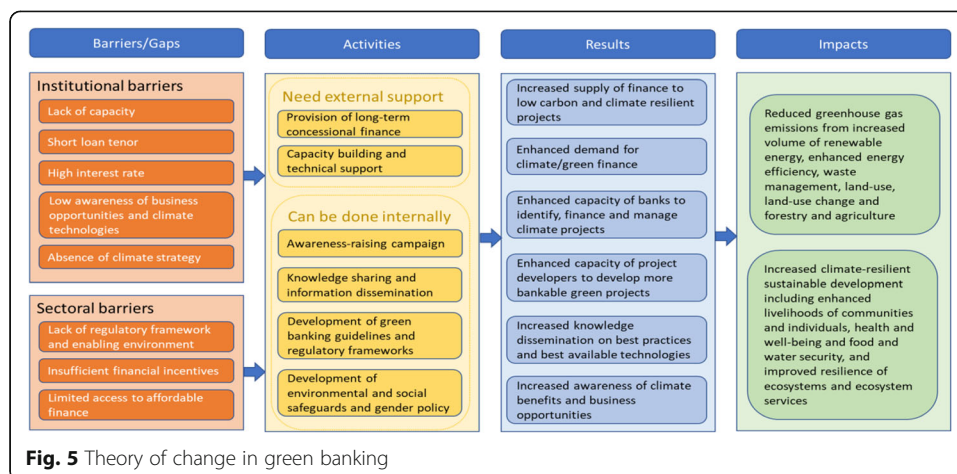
Barriers/Gaps

Institutional barriers

Lack of capacity

Short loan tenor

High interest rate

Low awareness of business opportunities and climate technologies

Absence of climate strategy

Sectoral barriers

Lack of regulatory framework and enabling environment

Insufficient financial incentives

Limited access to affordable finance

Activities

Need external support

Provision of long-term concessional finance

Capacity building and technical support

Can be done internally

Awareness-raising campaign

Knowledge sharing and information dissemination

Development of green banking guidelines and regulatory frameworks

Development of environmental and social safeguards and gender policy

Results

Increased supply of finance to low carbon and climate resilient projects

Enhanced demand for climate/green finance

Enhanced capacity of banks to identify, finance and manage climate projects

Enhanced capacity of project developers to develop more bankable green projects

Increased knowledge dissemination on best practices and best available technologies

Increased awareness of climate benefits and business opportunities

Impacts

Reduced greenhouse gas emissions from increased volume of renewable energy, enhanced energy efficiency, waste management, land-use, land-use change and forestry and agriculture

Increased climate-resilient sustainable development including enhanced livelihoods of communities and individuals, health and well-being and food and water security, and improved resilience of ecosystems and ecosystem services

Fig. 5 Theory of change in green banking